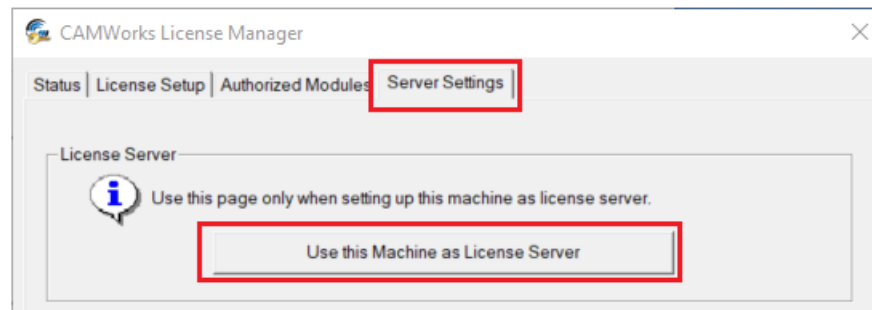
CAMWorks License Manager

×

Status | License Setup | Authorized Modules | Server Settings

License Server

Use this page only when setting up this machine as license server.

Use this Machine as License Server